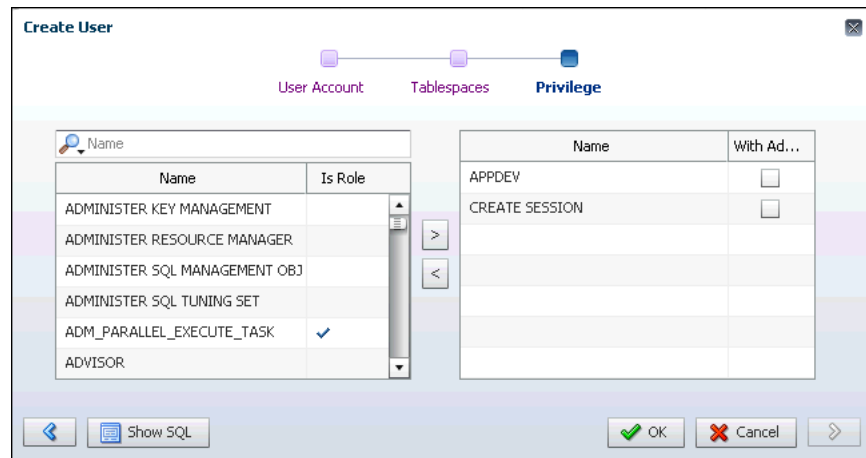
Create User

User Account Tablespaces **Privilege**

Name

| Name | Is Role |
|---|---|
| ADMINISTER KEY MANAGEMENT | |
| ADMINISTER RESOURCE MANAGER | |
| ADMINISTER SQL MANAGEMENT OBJ | |
| ADMINISTER SQL TUNING SET | |
| ADM_PARALLEL_EXECUTE_TASK | ✓ |
| ADVISOR | |

>

<

| Name | With Ad... |
|---|---|
| APPDEV | ☐ |
| CREATE SESSION | ☐ |

Show SQL

OK Cancel